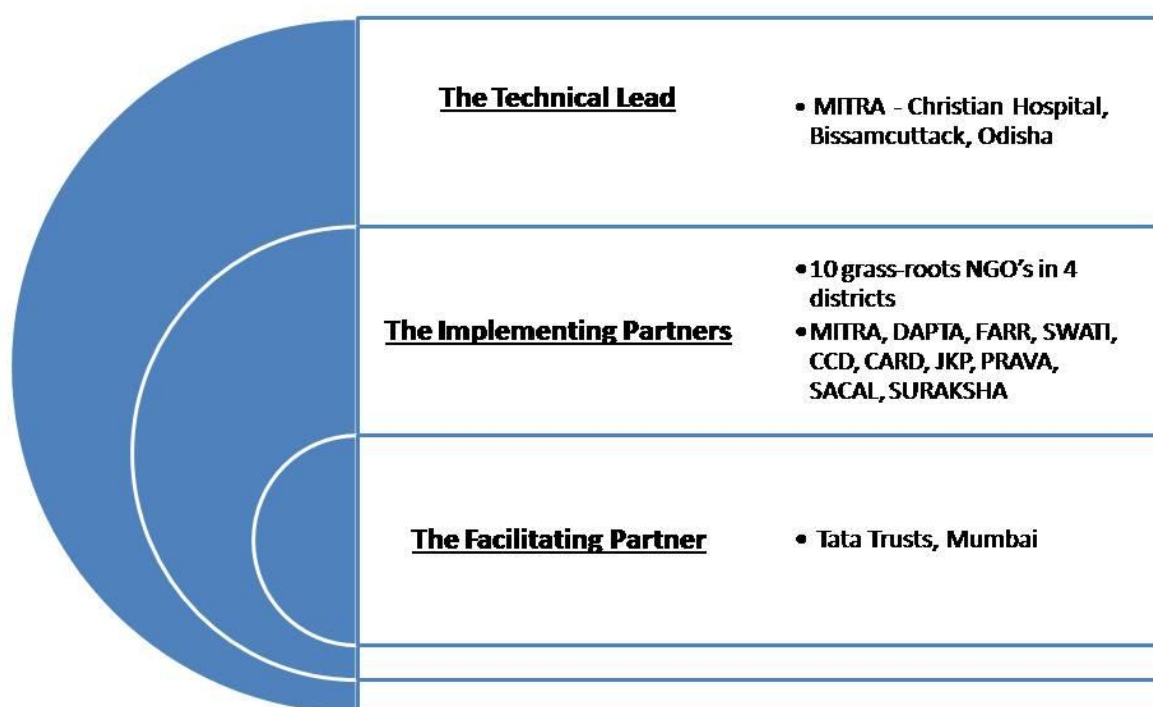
The Technical Lead

• MITRA - Christian Hospital, Bissamcuttack, Odisha

The Implementing Partners

• 10 grass-roots NGO's in 4 districts
• MITRA, DAPTA, FARR, SWATI, CCD, CARD, JKP, PRAVA, SACAL, SURAKSHA

The Facilitating Partner

• Tata Trusts, Mumbai